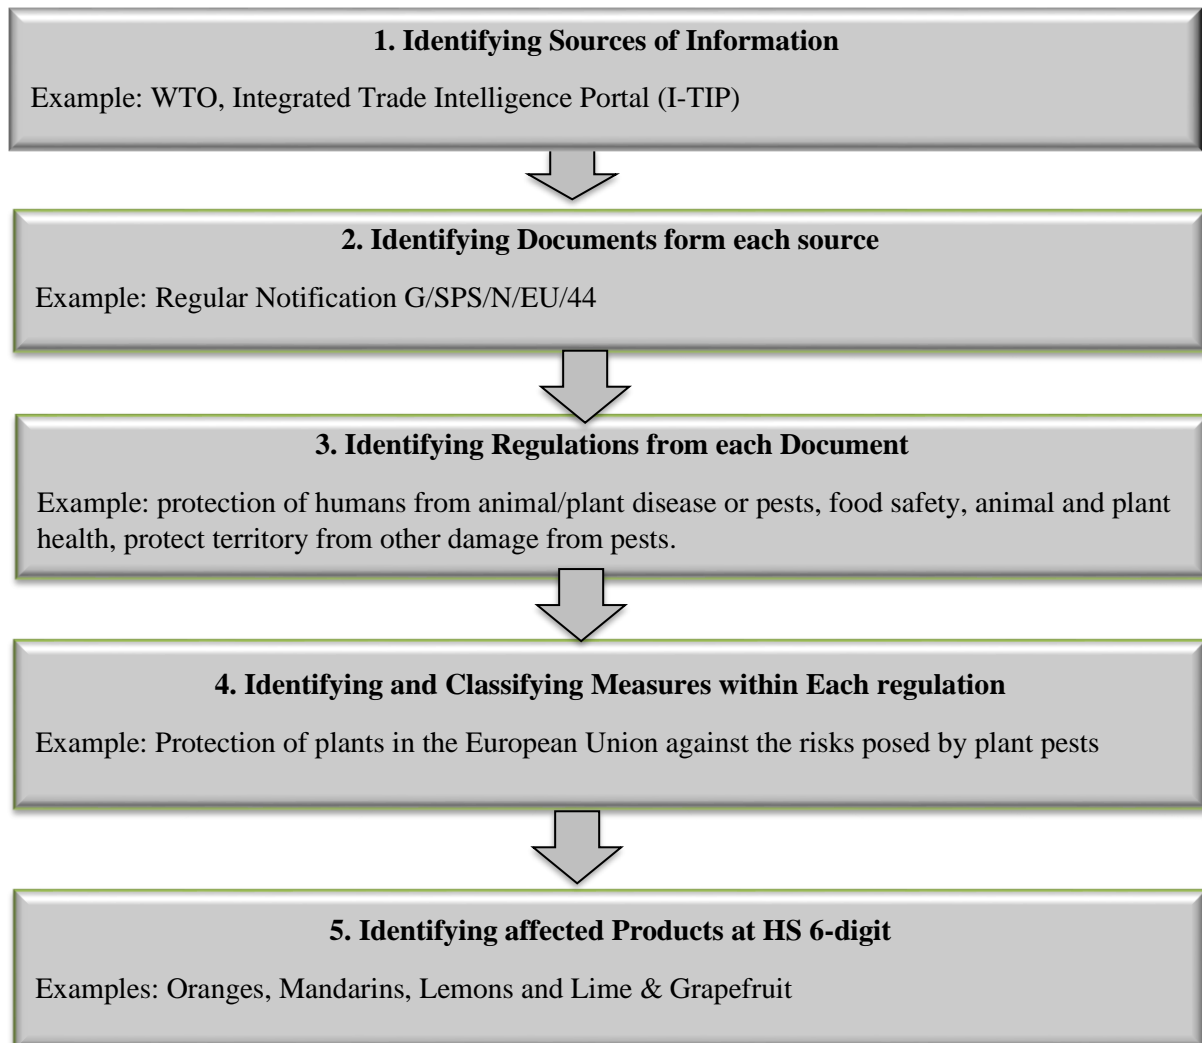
1. Identifying Sources of Information

Example: WTO, Integrated Trade Intelligence Portal (I-TIP)

2. Identifying Documents form each source

Example: Regular Notification G/SPS/N/EU/44

3. Identifying Regulations from each Document

Example: protection of humans from animal/plant disease or pests, food safety, animal and plant health, protect territory from other damage from pests.

4. Identifying and Classifying Measures within Each regulation

Example: Protection of plants in the European Union against the risks posed by plant pests

5. Identifying affected Products at HS 6-digit

Examples: Oranges, Mandarins, Lemons and Lime & Grapefruit